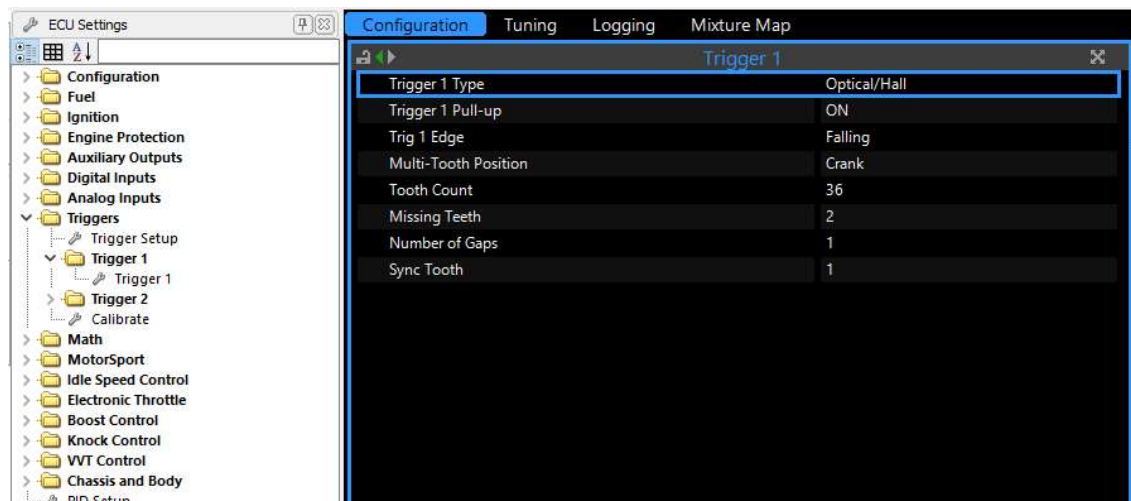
ECU Settings

Configuration
Fuel
Ignition
Engine Protection
Auxiliary Outputs
Digital Inputs
Analog Inputs
Triggers
Trigger Setup
Trigger 1
Trigger 1
Trigger 2
Calibrate
Math
MotorSport
Idle Speed Control
Electronic Throttle
Boost Control
Knock Control
VVT Control
Chassis and Body
PID Setup

Configuration Tuning Logging Mixture Map

Trigger 1

| | |
|---|---|
| Trigger 1 Type | Optical/Hall |
| Trigger 1 Pull-up | ON |
| Trig 1 Edge | Falling |
| Multi-Tooth Position | Crank |
| Tooth Count | 36 |
| Missing Teeth | 2 |
| Number of Gaps | 1 |
| Sync Tooth | 1 |